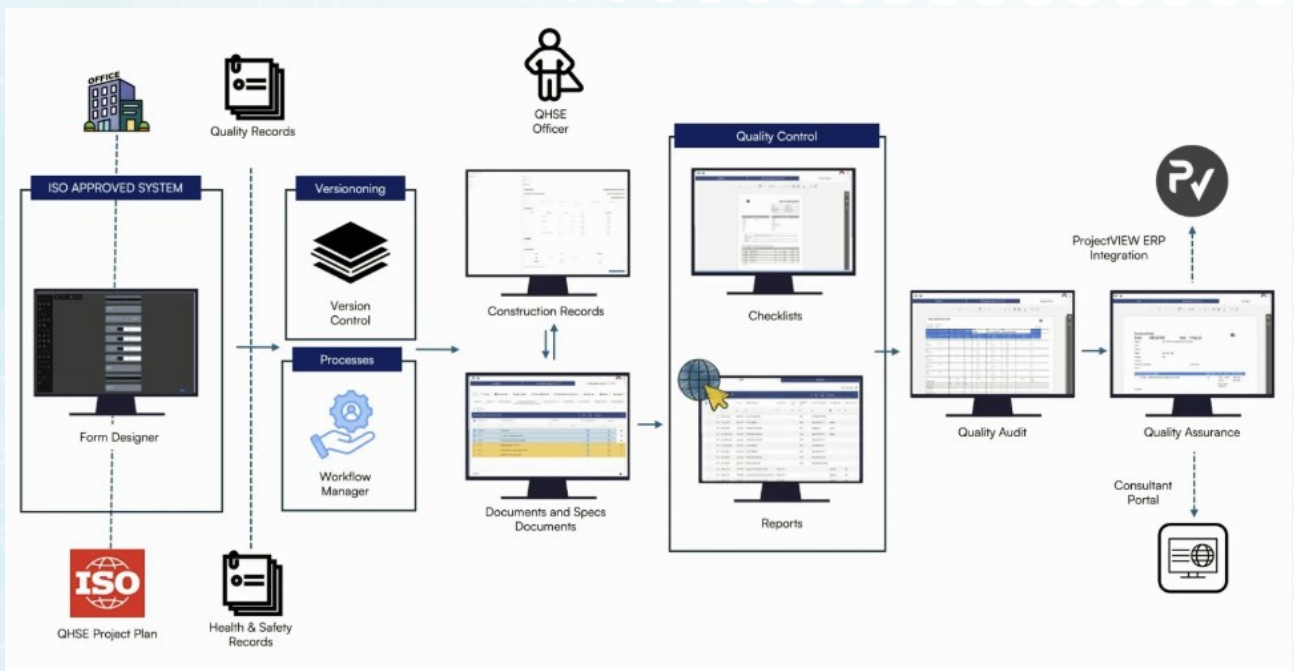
OFFICE

Quality Records

QHSE Officer

ISO APPROVED SYSTEM

Form Designer

Versiononing

Version Control

Processes

Workflow Manager

Construction Records

Documents and Specs Documents

Quality Control

Checklists

Reports

Quality Audit

Quality Assurance

ProjectVIEW ERP Integration

Consultant Portal

ISO

QHSE Project Plan

Health & Safety Records